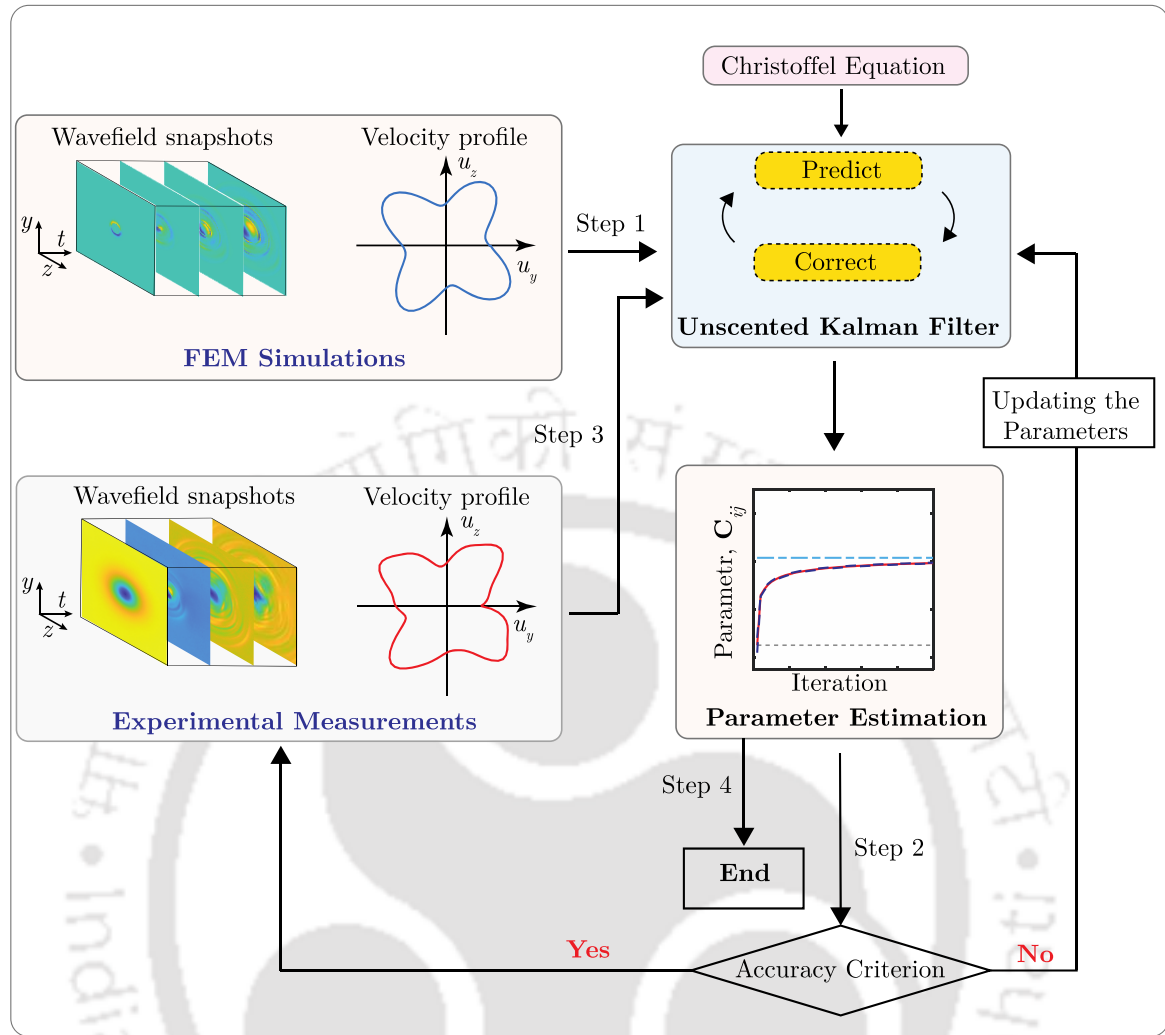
Christoffel Equation

Wavefield snapshots

Velocity profile

$y$ $t$ $z$

$u_z$

$u_y$

FEM Simulations

Step 1

Predict

Correct

Unscented Kalman Filter

Step 3

Updating the Parameters

Wavefield snapshots

Velocity profile

$y$ $t$ $z$

$u_z$

$u_y$

Experimental Measurements

Parametr, $\mathbf{C}_{ij}$

Iteration

Parameter Estimation

Step 4

End

Step 2

Yes

Accuracy Criterion

No